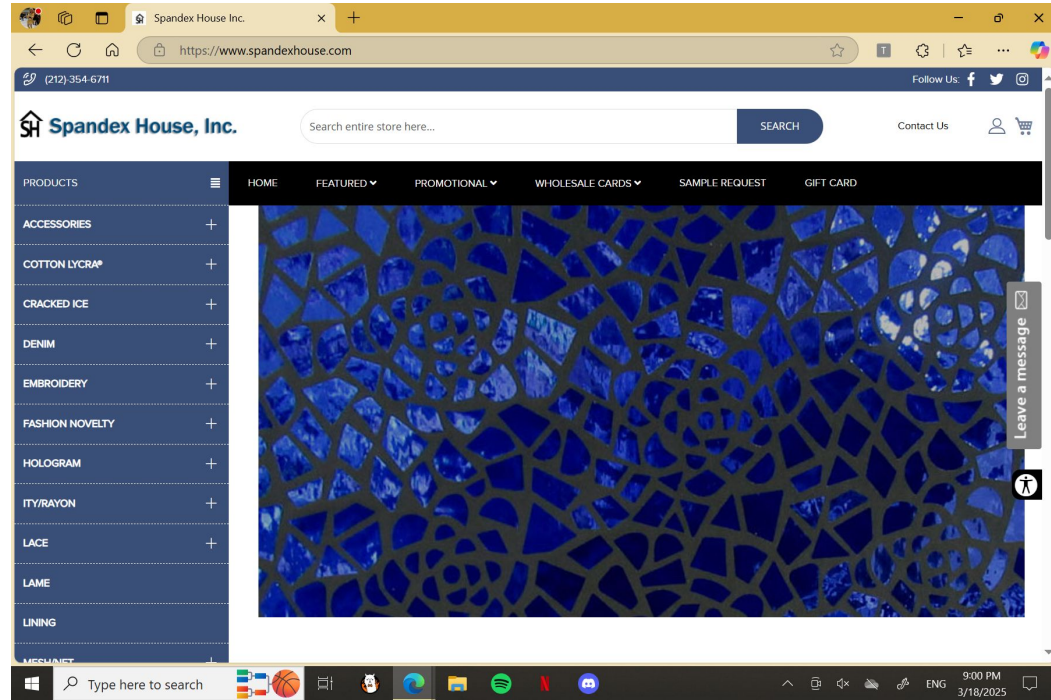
Spandex House Inc.

https://www.spandexhouse.com

(212)-354-6711

Follow Us:

Spandex House, Inc.

Search entire store here...

SEARCH

Contact Us

PRODUCTS

HOME

FEATURED

PROMOTIONAL

WHOLESALE CARDS

SAMPLE REQUEST

GIFT CARD

ACCESSORIES

COTTON LYCRA®

CRACKED ICE

DENIM

EMBROIDERY

FASHION NOVELTY

HOLOGRAM

ITY/RAYON

LACE

LAME

LINING

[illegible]

Leave a message

Type here to search

ENG

9:00 PM
3/18/2025